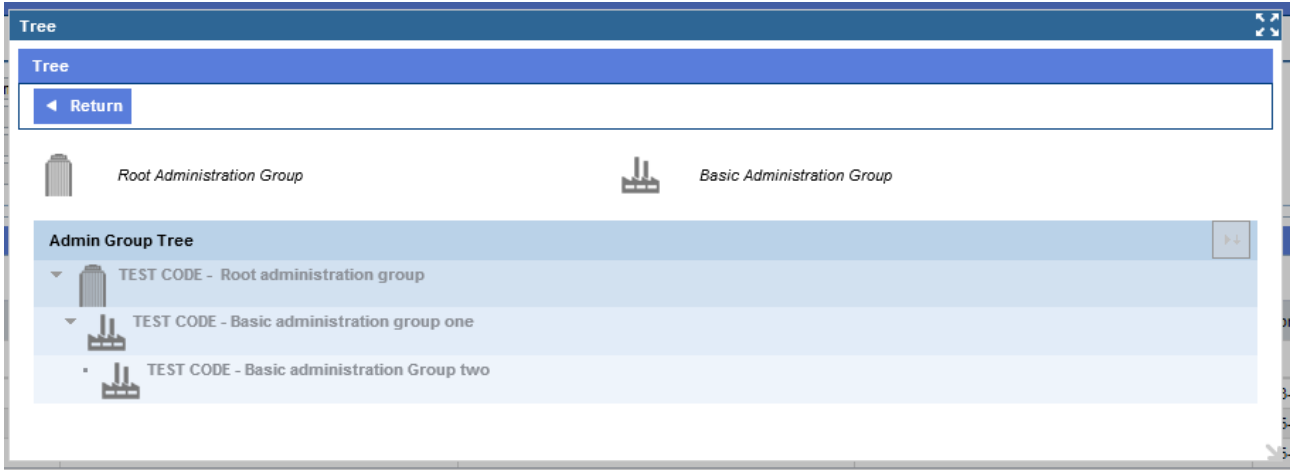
Tree

Tree

◄ Return

Root Administration Group

Basic Administration Group

Admin Group Tree

TEST CODE - Root administration group

TEST CODE - Basic administration group one

TEST CODE - Basic administration Group two